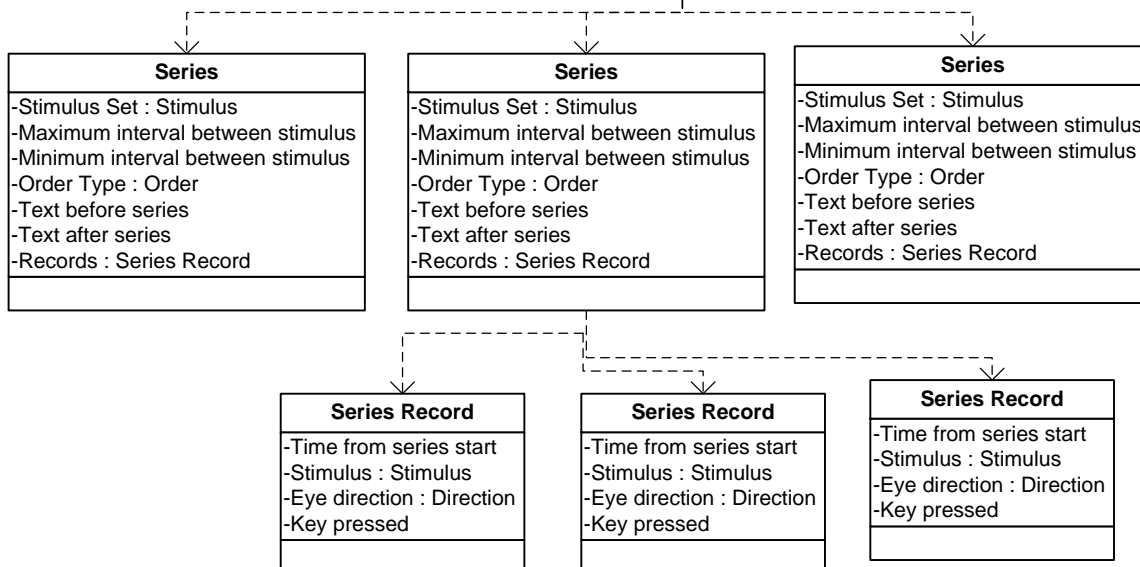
Series
-Stimulus Set : Stimulus
-Maximum interval between stimulus
-Minimum interval between stimulus
-Order Type : Order
-Text before series
-Text after series
-Records : Series Record

Series
-Stimulus Set : Stimulus
-Maximum interval between stimulus
-Minimum interval between stimulus
-Order Type : Order
-Text before series
-Text after series
-Records : Series Record

Series
-Stimulus Set : Stimulus
-Maximum interval between stimulus
-Minimum interval between stimulus
-Order Type : Order
-Text before series
-Text after series
-Records : Series Record

Series Record
-Time from series start
-Stimulus : Stimulus
-Eye direction : Direction
-Key pressed

Series Record
-Time from series start
-Stimulus : Stimulus
-Eye direction : Direction
-Key pressed

Series Record
-Time from series start
-Stimulus : Stimulus
-Eye direction : Direction
-Key pressed